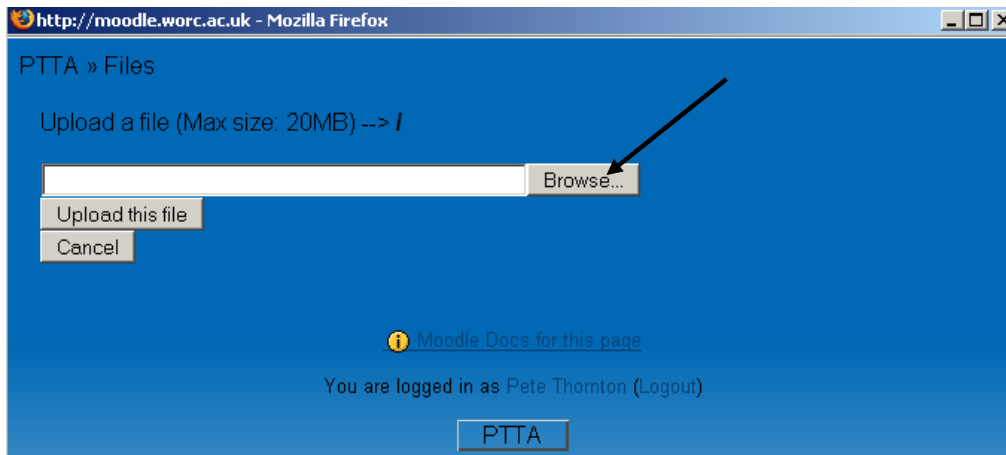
http://moodle.worc.ac.uk - Mozilla Firefox

PTTA » Files

Upload a file (Max size: 20MB) --> /

Browse...

Upload this file

Cancel

Moodle Docs for this page

You are logged in as Pete Thornton (Logout)

PTTA